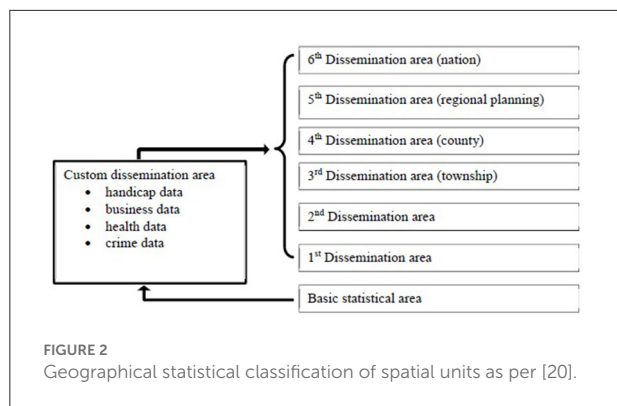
Custom dissemination area
• handicap data
• business data
• health data
• crime data

6$^{th}$ Dissemination area (nation)

5$^{th}$ Dissemination area (regional planning)

4$^{th}$ Dissemination area (county)

3$^{rd}$ Dissemination area (township)

2$^{nd}$ Dissemination area

1$^{st}$ Dissemination area

Basic statistical area

FIGURE 2
Geographical statistical classification of spatial units as per [20].